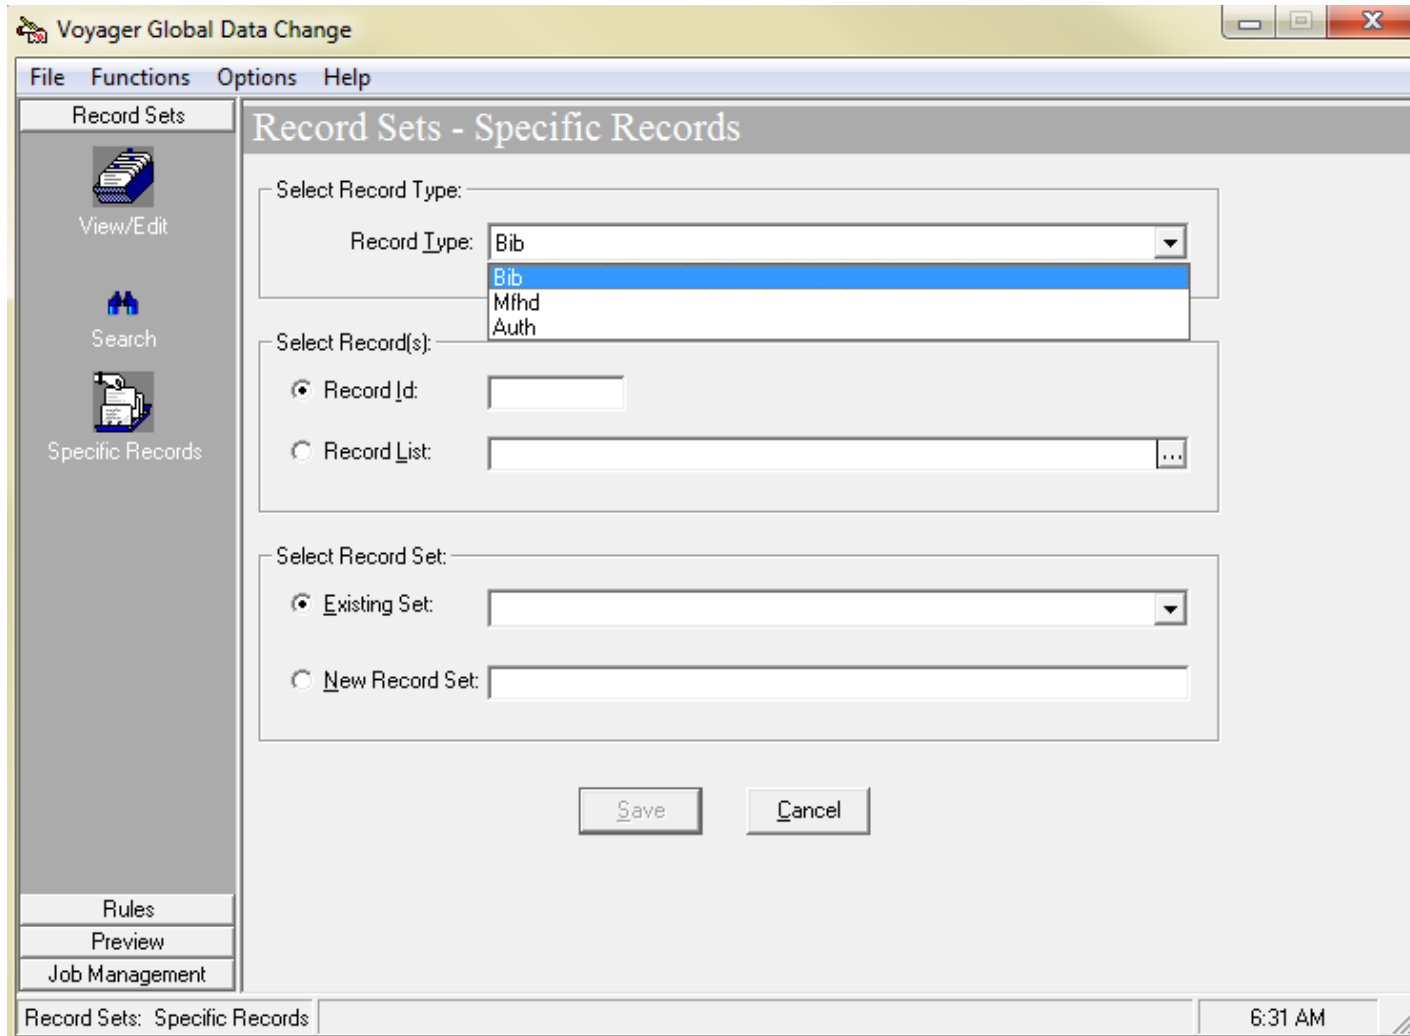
Voyager Global Data Change

File Functions Options Help

Record Sets

View/Edit

Search

Specific Records

Rules
Preview
Job Management

Record Sets - Specific Records

Select Record Type:

Record Type: Bib

Bib
Mfhd
Auth

Select Record(s):

Record Id:

Record List: ...

Select Record Set:

Existing Set:

New Record Set:

Save Cancel

Record Sets: Specific Records

6:31 AM